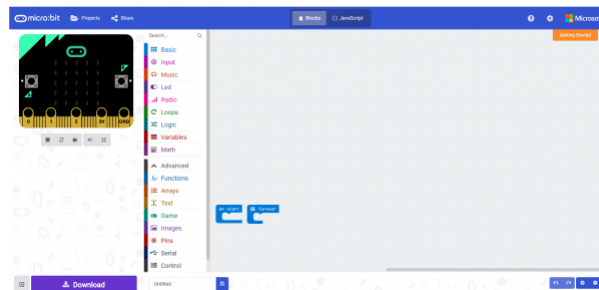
micro:bit Projects Share
Blocks JavaScript
Microso
Getting Started
Search...
Basic
Input
Music
Led
Radio
Loops
Logic
Variables
Math
Advanced
Functions
Arrays
Text
Game
Images
Pins
Serial
Control
on start
forever
0 1 2 3V GND
Download
Untitled